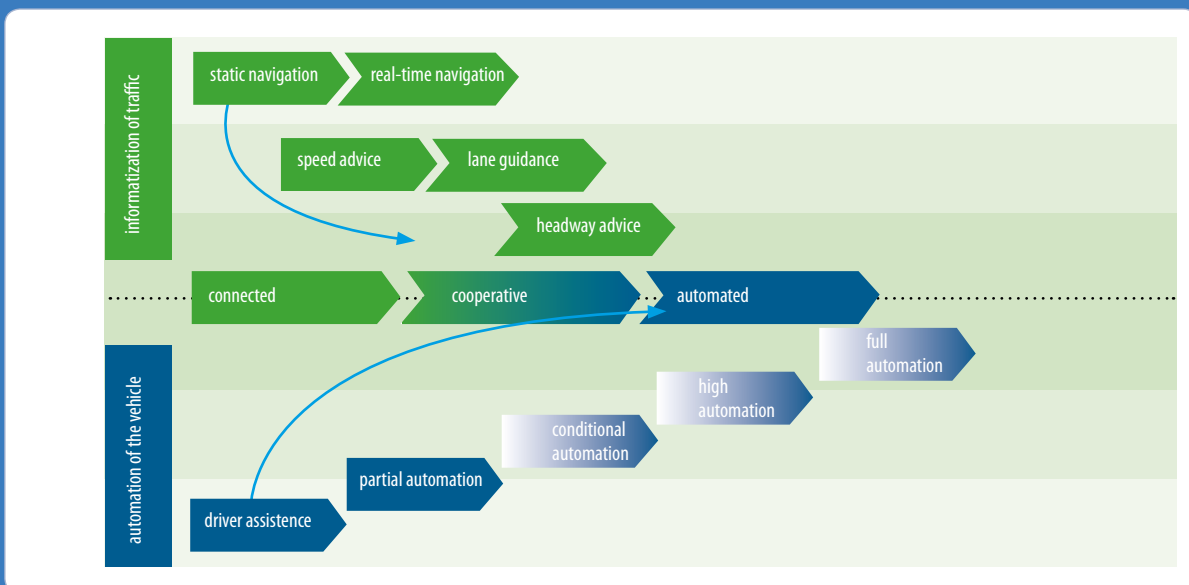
informatization of traffic

static navigation

real-time navigation

speed advice

lane guidance

headway advice

connected

cooperative

automated

automation of the vehicle

full automation

high automation

conditional automation

partial automation

driver assistence